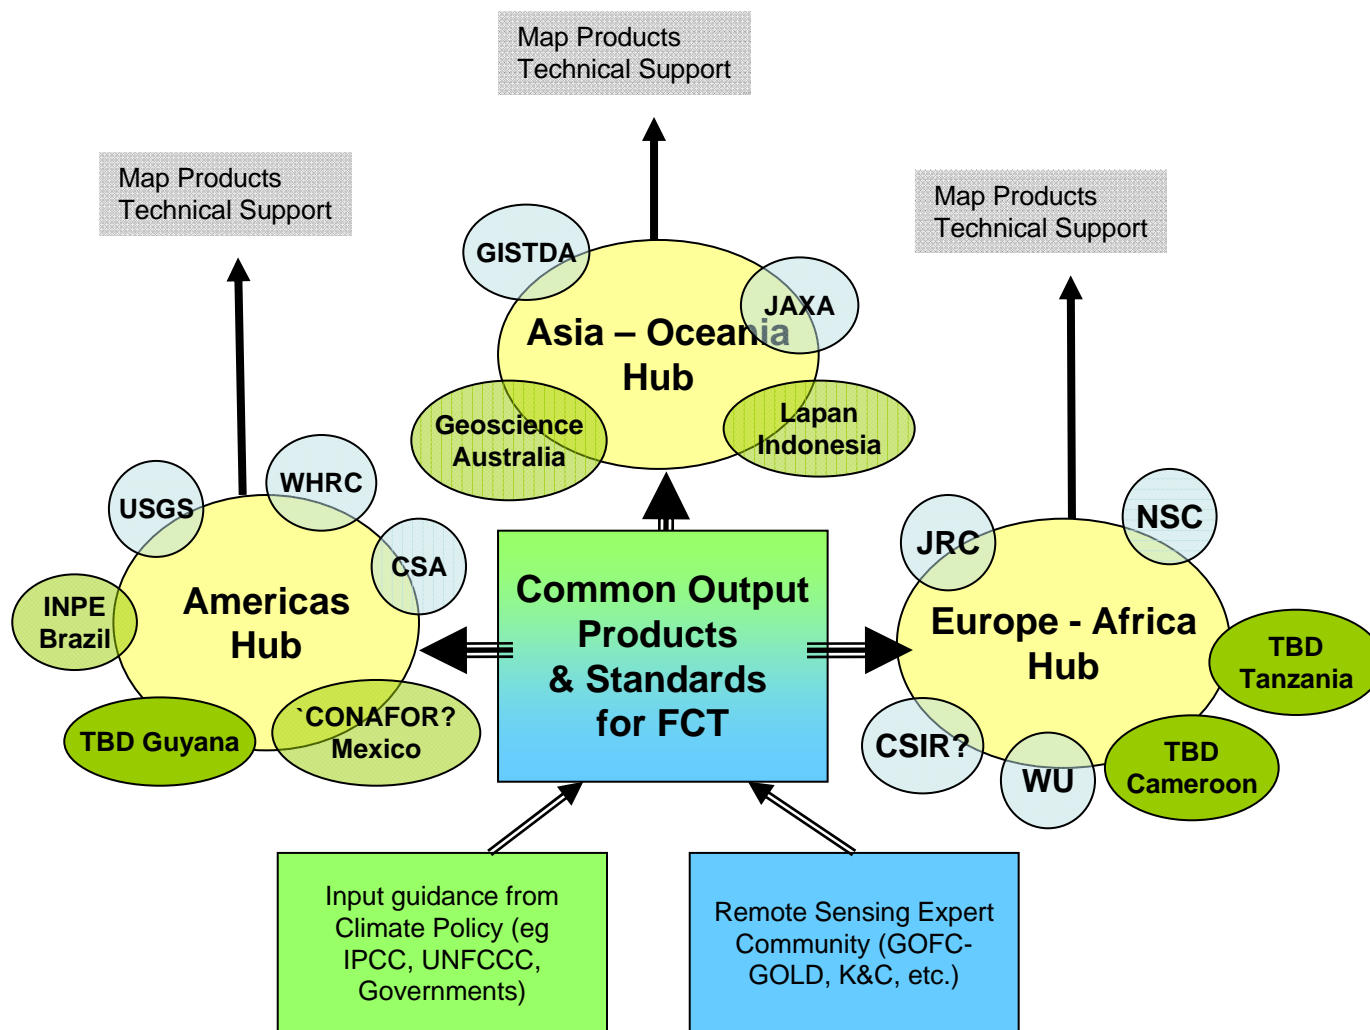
Map Products
Technical Support

Map Products
Technical Support

Map Products
Technical Support

GISTDA

JAXA

Asia – Oceania
Hub

Geoscience
Australia

Lapan
Indonesia

USGS

WHRC

CSA

INPE
Brazil

Americas
Hub

TBD Guyana

`CONAFOR?
Mexico

Common Output
Products
& Standards
for FCT

JRC

NSC

Europe - Africa
Hub

TBD
Tanzania

CSIR?

WU

TBD
Cameroon

Input guidance from Climate Policy (eg IPCC, UNFCCC, Governments)

Remote Sensing Expert Community (GOFC-GOLD, K&C, etc.)